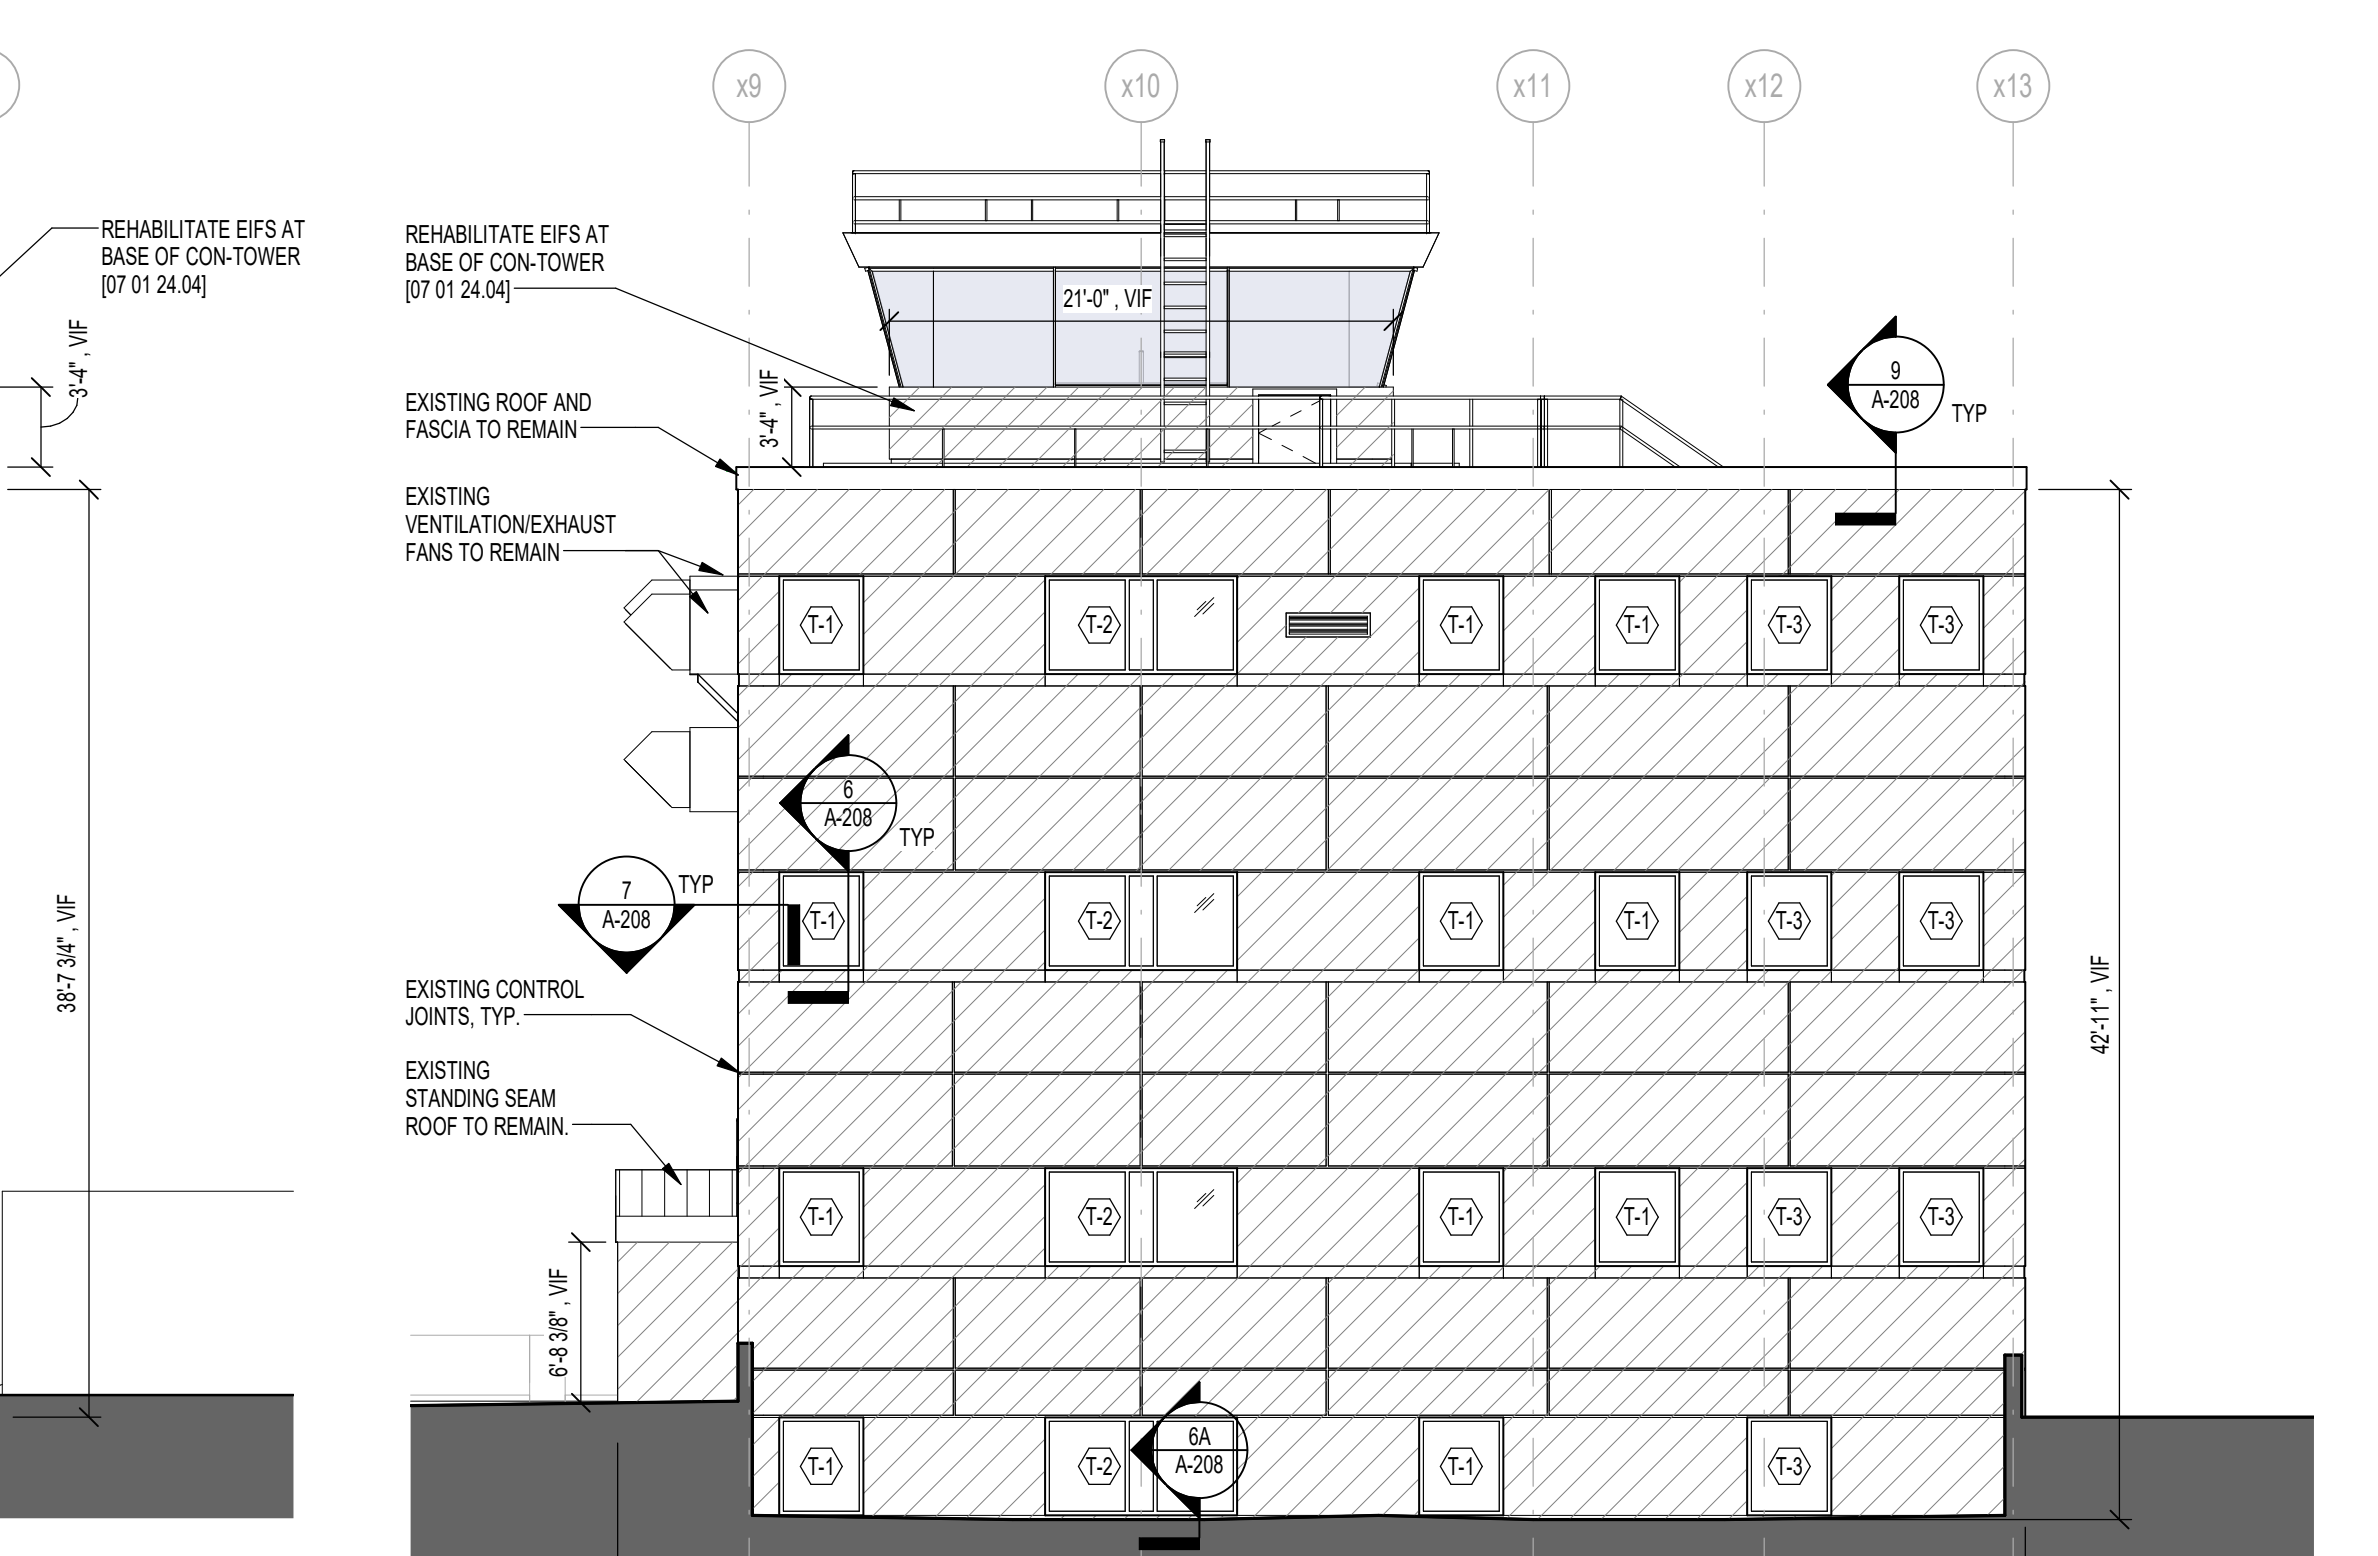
x9 x10 x11 x12 x13

REHABILITATE EIFS AT BASE OF CON-TOWER [07 01 24.04]

3'-4" , VIF

38'-7 3/4" , VIF

REHABILITATE EIFS AT BASE OF CON-TOWER [07 01 24.04]

21'-0" , VIF

EXISTING ROOF AND FASCIA TO REMAIN

3'-4" , VIF

9
A-208
TYP

EXISTING VENTILATION/EXHAUST FANS TO REMAIN

T-1 T-2 T-1 T-1 T-3 T-3

6
A-208
TYP

7
A-208
TYP

T-1 T-2 T-1 T-1 T-3 T-3

EXISTING CONTROL JOINTS, TYP.

EXISTING STANDING SEAM ROOF TO REMAIN.

42'-11" , VIF

T-1 T-2 T-1 T-1 T-3 T-3

6'-8 3/8" , VIF

6A
A-208

T-1 T-2 T-1 T-3